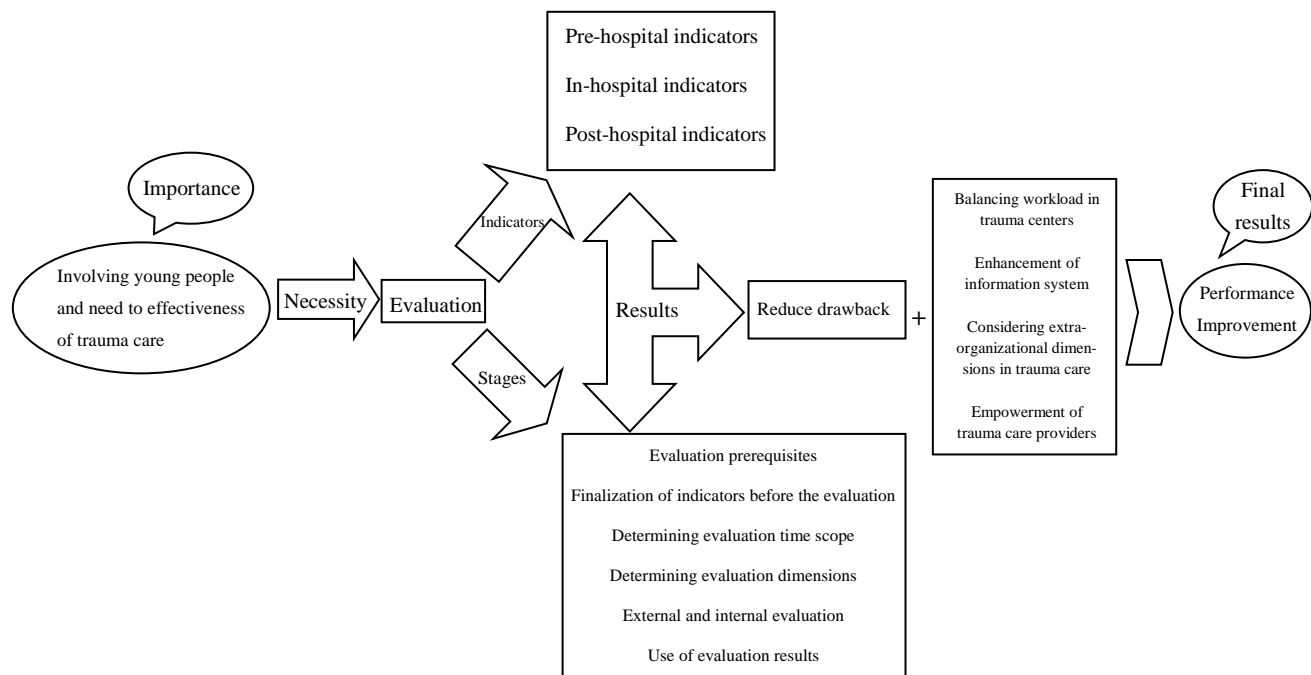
Pre-hospital indicators

In-hospital indicators

Post-hospital indicators

Importance

Involving young people and need to effectiveness of trauma care

Necessity

Evaluation

Indicators

Stages

Results

Reduce drawback

+

Balancing workload in trauma centers

Enhancement of information system

Considering extra-organizational dimensions in trauma care

Empowerment of trauma care providers

Final results

Performance Improvement

Evaluation prerequisites

Finalization of indicators before the evaluation

Determining evaluation time scope

Determining evaluation dimensions

External and internal evaluation

Use of evaluation results